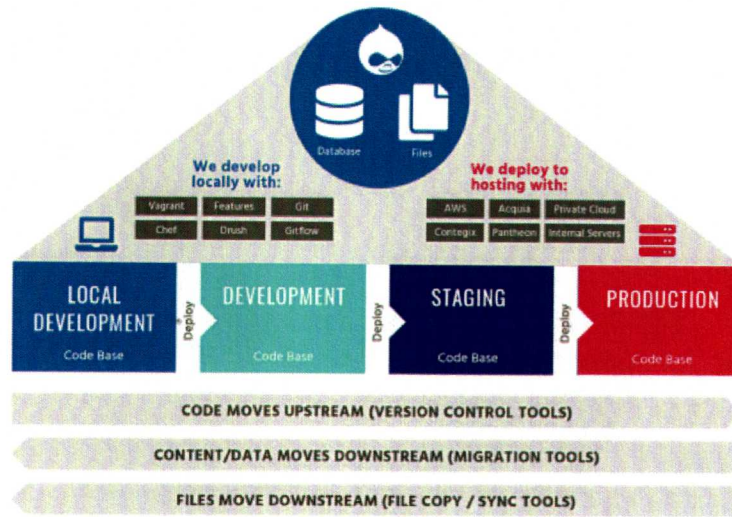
Database

Files

We develop locally with:

| Vagrant | Features | Git |
|---|---|---|
| Chef | Drush | Gitflow |

We deploy to hosting with:

| AWS | Acquia | Private Cloud |
|---|---|---|
| Contegix | Pantheon | Internal Servers |

LOCAL DEVELOPMENT
Code Base

Deploy

DEVELOPMENT
Code Base

Deploy

STAGING
Code Base

Deploy

PRODUCTION
Code Base

CODE MOVES UPSTREAM (VERSION CONTROL TOOLS)

CONTENT/DATA MOVES DOWNSTREAM (MIGRATION TOOLS)

FILES MOVE DOWNSTREAM (FILE COPY / SYNC TOOLS)